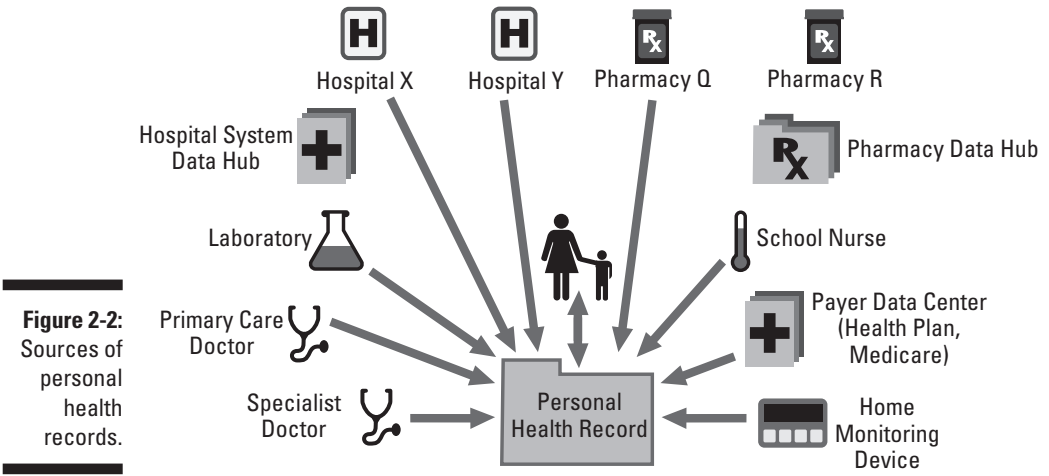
H
Hospital X

H
Hospital Y

Rx
Pharmacy Q

Rx
Pharmacy R

Hospital System Data Hub

Rx
Pharmacy Data Hub

Laboratory

School Nurse

Figure 2-2: Sources of personal health records.

Primary Care Doctor

Payer Data Center (Health Plan, Medicare)

Specialist Doctor

Personal Health Record

Home Monitoring Device